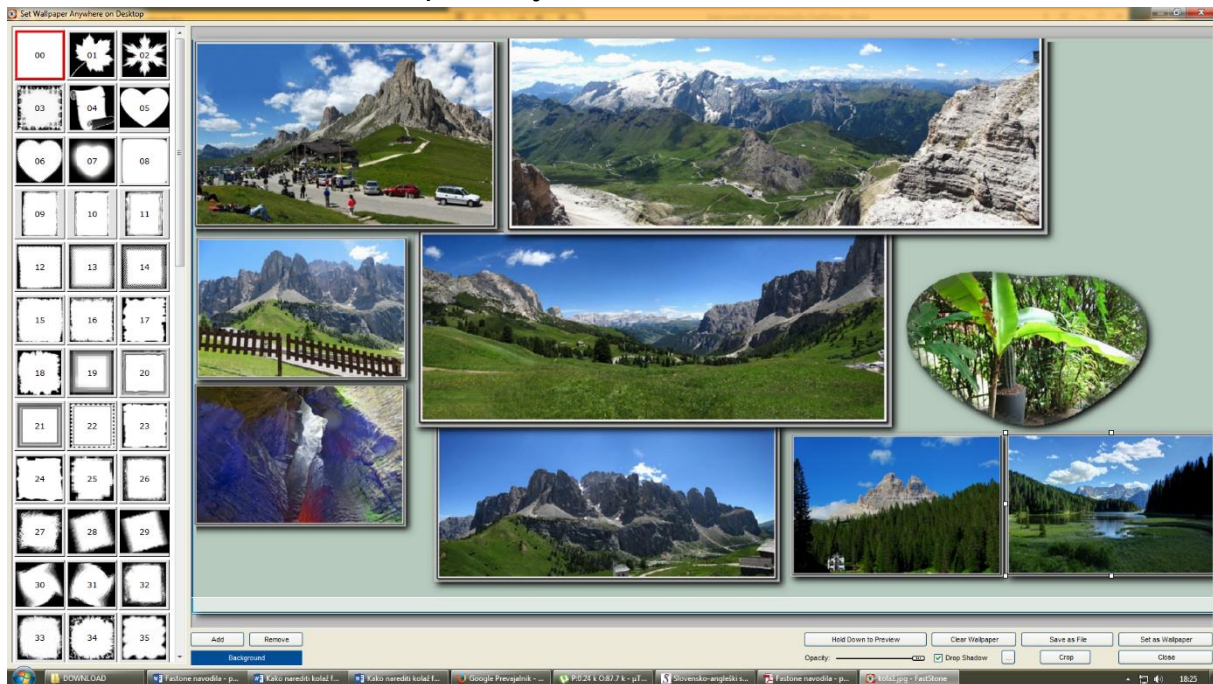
Set Wallpaper Anywhere on Desktop

00 01 02
03 04 05
06 07 08
09 10 11
12 13 14
15 16 17
18 19 20
21 22 23
24 25 26
27 28 29
30 31 32
33 34 35

Add
Remove
Background

Hold Down to Preview
Clear Wallpaper
Save as File
Set as Wallpaper
Opacity:
Drop Shadow
...
Crop
Close

DOWNLOAD
Fastone navodila - p...
Kako narediti kolaž f...
Kako narediti kolaž f...
Google Prevajalnik - ...
P:0.24 k O:87.7 k - µT...
Slovensko-angleški s...
Fastone navodila - p...
kolaž.jpg - FastStone
18:25